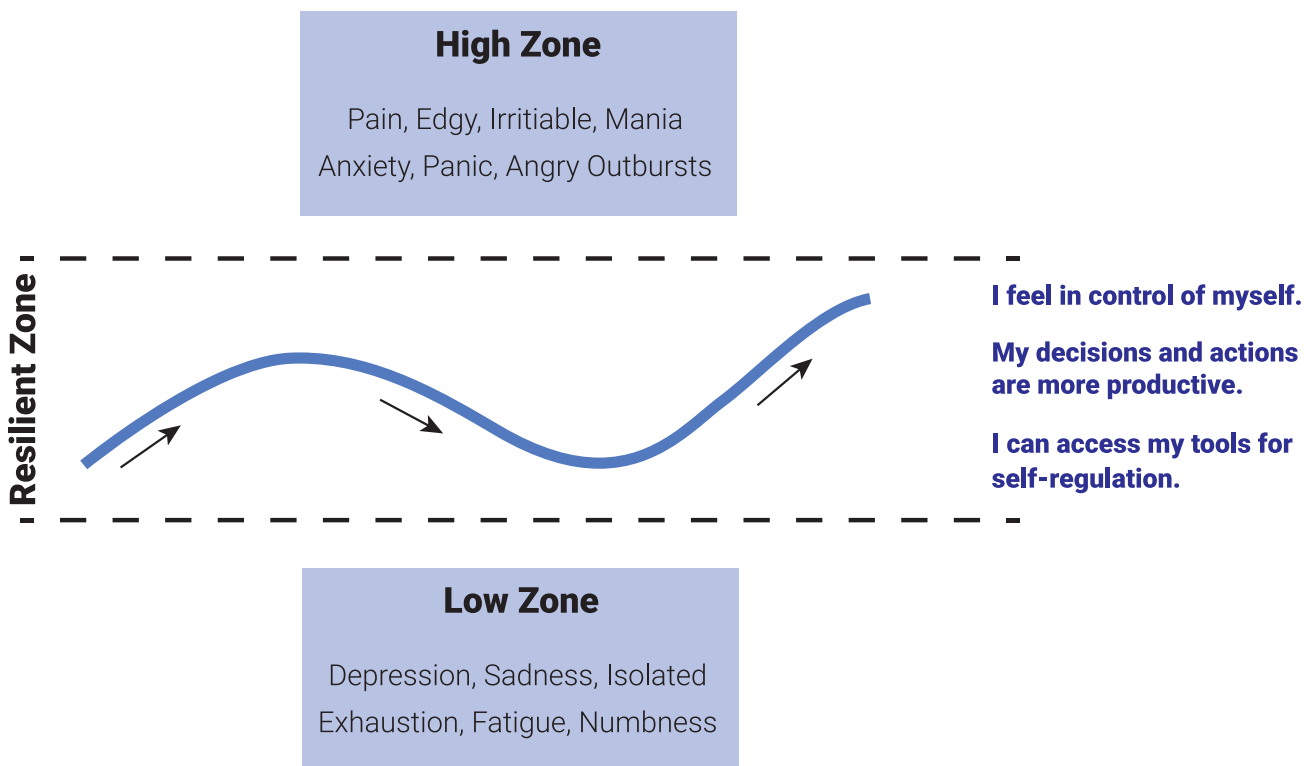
High Zone

Pain, Edgy, Irritiable, Mania
Anxiety, Panic, Angry Outbursts

Resilient Zone

I feel in control of myself.

My decisions and actions are more productive.

I can access my tools for self-regulation.

Low Zone

Depression, Sadness, Isolated
Exhaustion, Fatigue, Numbness